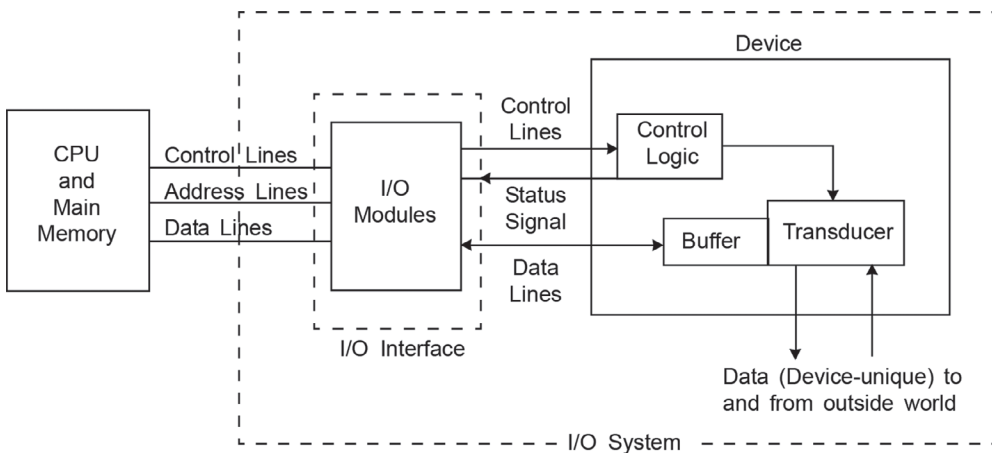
Device

CPU and Main Memory

Control Lines

Address Lines

Data Lines

I/O Modules

I/O Interface

Control Lines

Status Signal

Data Lines

Control Logic

Buffer

Transducer

Data (Device-unique) to and from outside world

I/O System